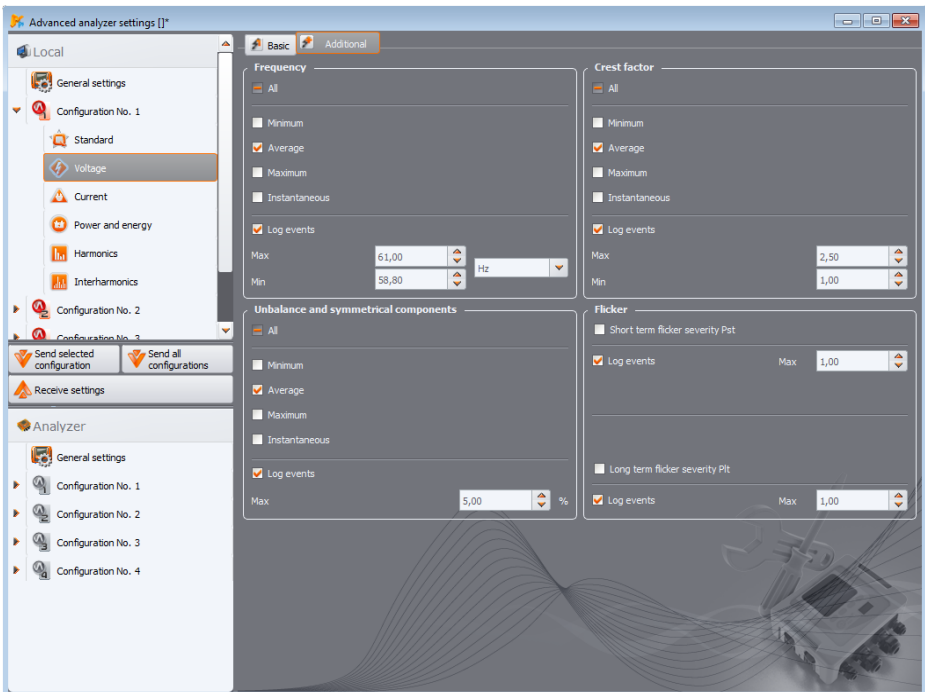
Advanced analyzer settings []*

Local

General settings

Configuration No. 1

Standard

Voltage

Current

Power and energy

Harmonics

Interharmonics

Configuration No. 2

Configuration No. 3

Send selected configuration

Send all configurations

Receive settings

Analyzer

General settings

Configuration No. 1

Configuration No. 2

Configuration No. 3

Configuration No. 4

Basic

Additional

Frequency

All

Minimum

Average

Maximum

Instantaneous

Log events

Max 61,00

Min 58,80

Hz

Crest factor

All

Minimum

Average

Maximum

Instantaneous

Log events

Max 2,50

Min 1,00

Unbalance and symmetrical components

All

Minimum

Average

Maximum

Instantaneous

Log events

Max 5,00 %

Flicker

Short term flicker severity Pst

Log events Max 1,00

Long term flicker severity Plt

Log events Max 1,00